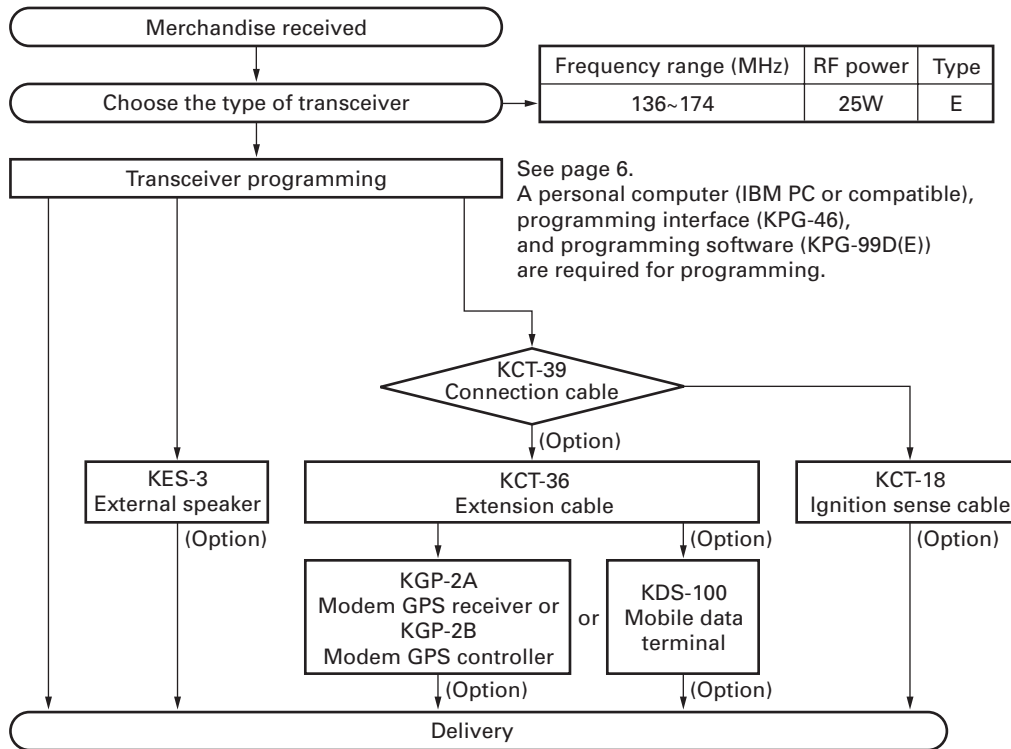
Merchandise received

Choose the type of transceiver

| Frequency range (MHz) | RF power | Type |
|---|---|---|
| 136~174 | 25W | E |

Transceiver programming

See page 6.
A personal computer (IBM PC or compatible), programming interface (KPG-46), and programming software (KPG-99D(E)) are required for programming.

KCT-39
Connection cable

(Option)

KES-3
External speaker

(Option)

KCT-36
Extension cable

KCT-18
Ignition sense cable

(Option)

(Option)

KGP-2A
Modem GPS receiver or
KGP-2B
Modem GPS controller

or

KDS-100
Mobile data terminal

(Option)

(Option)

Delivery